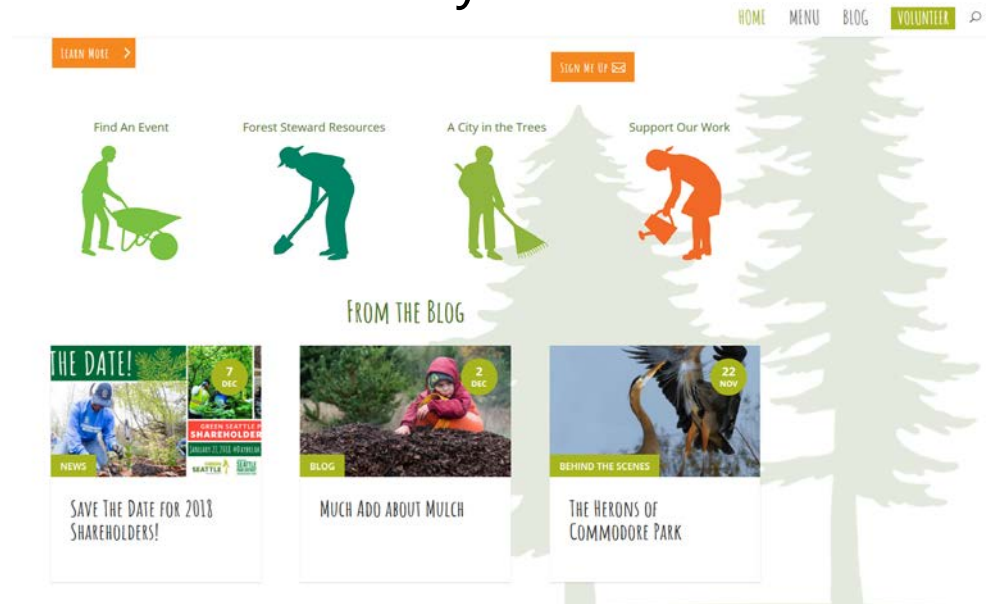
HOME MENU BLOG VOLUNTEER

LEARN MORE >

SIGN ME UP

Find An Event

Forest Steward Resources

A City in the Trees

Support Our Work

FROM THE BLOG

THE DATE!

GREEN SEATTLE SHAREHOLDER

7 DEC

NEWS

SAVE THE DATE FOR 2018 SHAREHOLDERS!

2 DEC

BLOG

MUCH ADO ABOUT MULCH

22 NOV

BEHIND THE SCENES

THE HERONS OF COMMODORE PARK